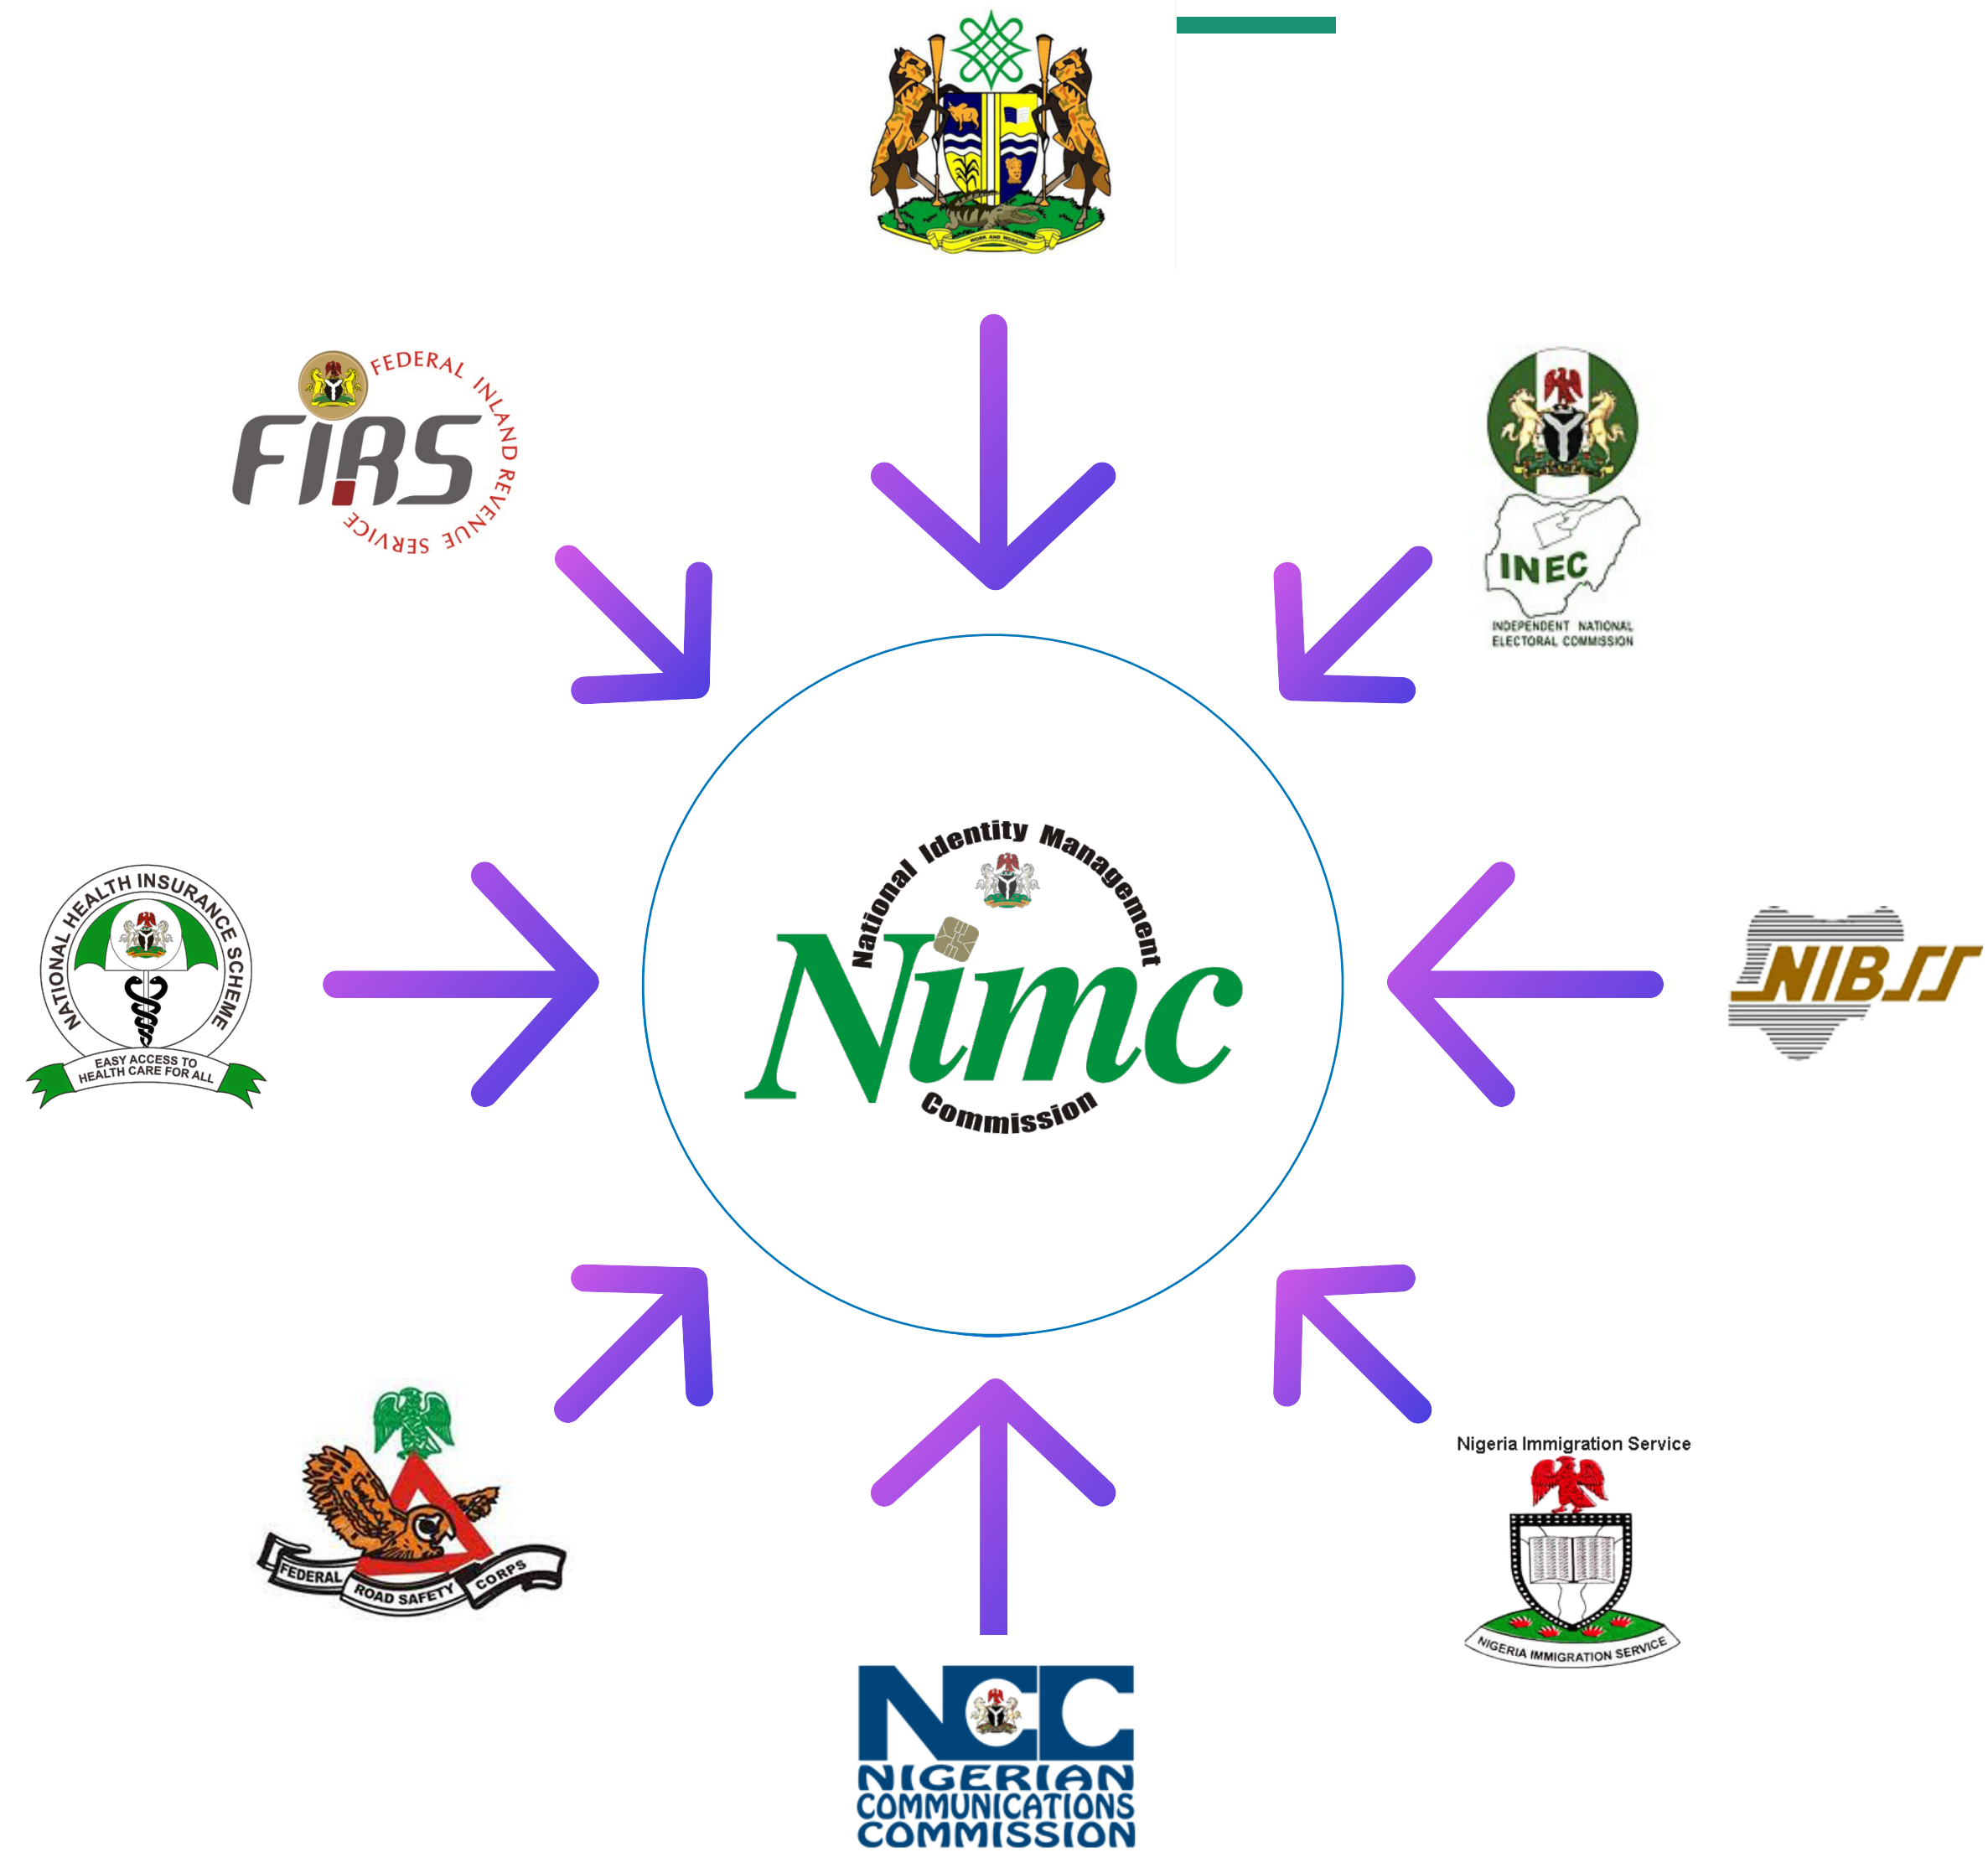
WORK AND WORSHIP

FEDERAL INLAND REVENUE SERVICE
FIRS

INEC
INDEPENDENT NATIONAL ELECTORAL COMMISSION

NATIONAL HEALTH INSURANCE SCHEME
EASY ACCESS TO HEALTH CARE FOR ALL

National Identity Management
Nimc
Commission

NIBSS

FEDERAL ROAD SAFETY CORPS

Nigeria Immigration Service
NIGERIA IMMIGRATION SERVICE

NCC
NIGERIAN COMMUNICATIONS COMMISSION